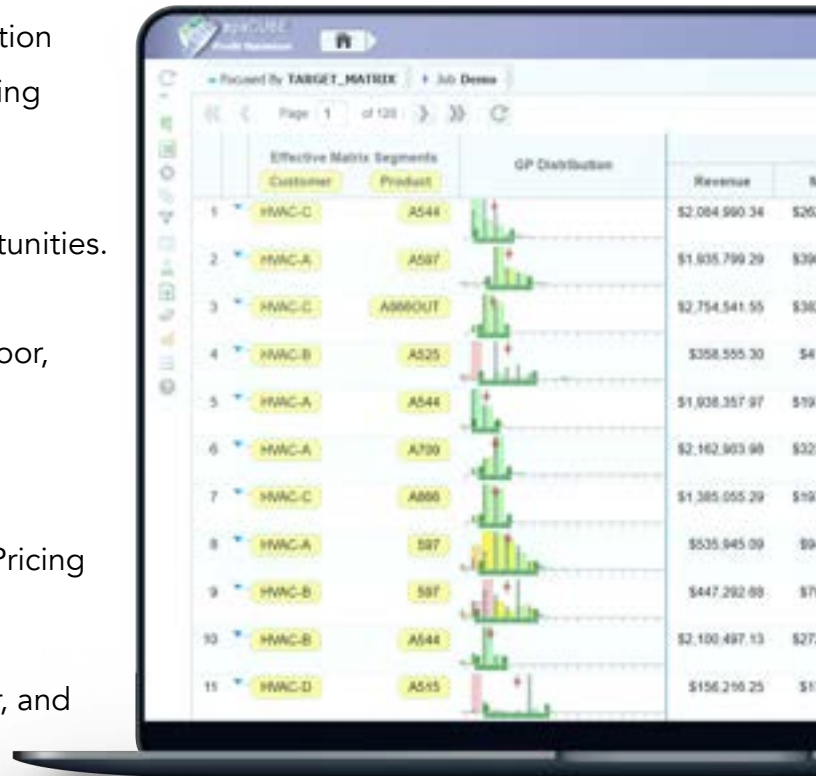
tion

ing

tunities.

oor,

Pricing

, and

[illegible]

Focused By TARGET_MATRIX | Job Demo

Page 1 of 120

| | Effective Matrix Segments Customer | Product | GP Distribution | Revenue | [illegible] |
|---|---|---|---|---|---|
| 1 | HVAC-C | A544 | | \$2,084,990.34 | \$26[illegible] |
| 2 | HVAC-A | A597 | | \$1,935,799.29 | \$39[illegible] |
| 3 | HVAC-C | A866OUT | | \$2,754,541.55 | \$38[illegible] |
| 4 | HVAC-B | A525 | | \$358,555.30 | \$4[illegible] |
| 5 | HVAC-A | A544 | | \$1,938,357.97 | \$19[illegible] |
| 6 | HVAC-A | A709 | | \$2,162,903.98 | \$32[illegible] |
| 7 | HVAC-C | A866 | | \$1,385,055.29 | \$19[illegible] |
| 8 | HVAC-A | 597 | | \$535,945.09 | \$9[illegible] |
| 9 | HVAC-B | 597 | | \$447,292.68 | \$7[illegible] |
| 10 | HVAC-B | A544 | | \$2,100,497.13 | \$27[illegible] |
| 11 | HVAC-D | A515 | | \$156,216.25 | \$1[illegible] |